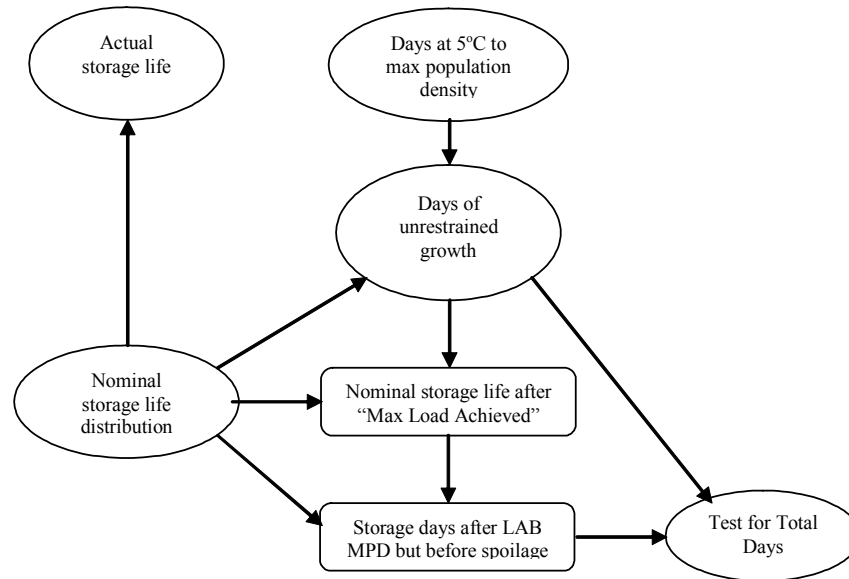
Actual storage life

Days at 5ºC to max population density

Days of unrestrained growth

Nominal storage life distribution

Nominal storage life after "Max Load Achieved"

Storage days after LAB MPD but before spoilage

Test for Total Days